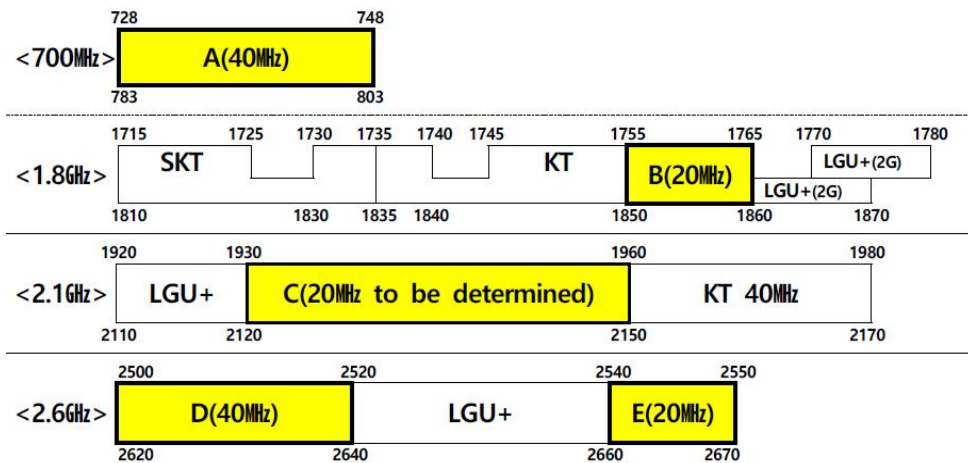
728 748
<700MHz> A(40MHz)
783 803

1715 1725 1730 1735 1740 1745 1755 1765 1770 1780
<1.8GHz> SKT KT B(20MHz) LGU+(2G) LGU+(2G)
1810 1830 1835 1840 1850 1860 1870

1920 1930 1960 1980
<2.1GHz> LGU+ C(20MHz to be determined) KT 40MHz
2110 2120 2150 2170

2500 2520 2540 2550
<2.6GHz> D(40MHz) LGU+ E(20MHz)
2620 2640 2660 2670